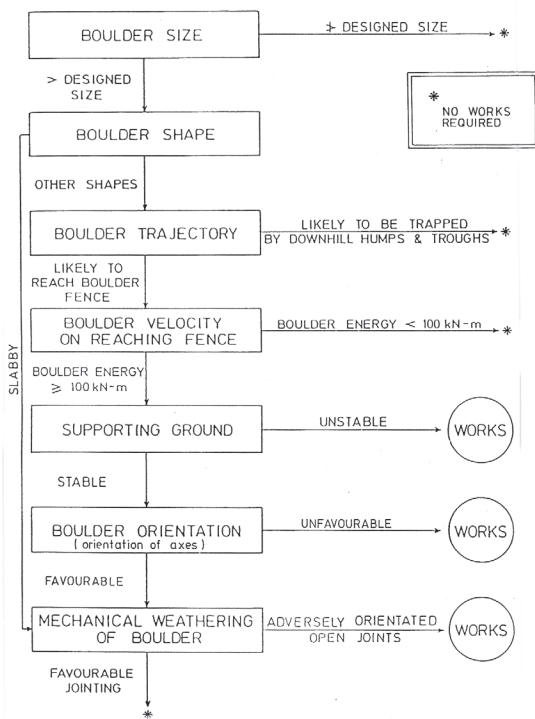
BOULDER SIZE

$\ngtr$ DESIGNED SIZE

*

\* NO WORKS REQUIRED

> DESIGNED SIZE

BOULDER SHAPE

OTHER SHAPES

SLABBY

BOULDER TRAJECTORY

LIKELY TO BE TRAPPED BY DOWNHILL HUMPS & TROUGHS

*

LIKELY TO REACH BOULDER FENCE

BOULDER VELOCITY ON REACHING FENCE

BOULDER ENERGY < 100 kN-m

*

BOULDER ENERGY $\geqslant$ 100 kN-m

SUPPORTING GROUND

UNSTABLE

WORKS

STABLE

BOULDER ORIENTATION (orientation of axes)

UNFAVOURABLE

WORKS

FAVOURABLE

MECHANICAL WEATHERING OF BOULDER

ADVERSELY ORIENTATED OPEN JOINTS

WORKS

FAVOURABLE JOINTING

*